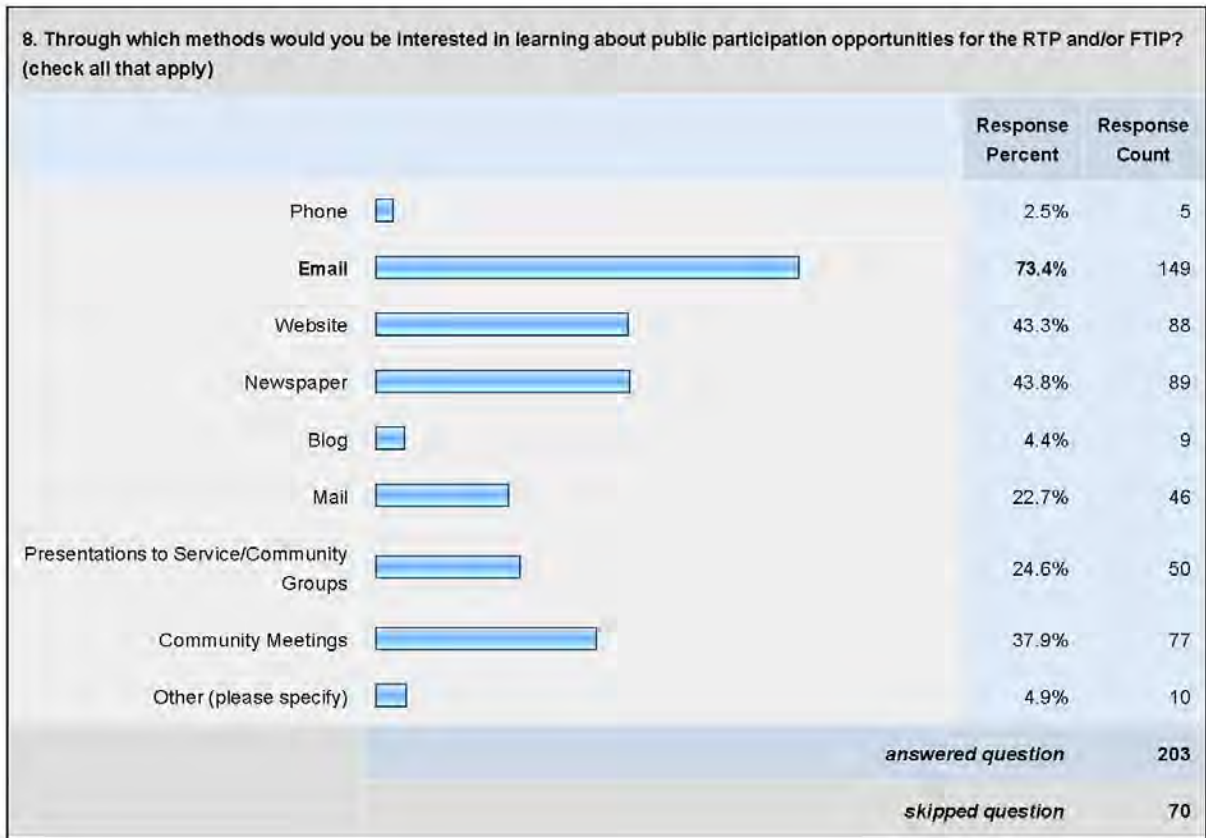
8. Through which methods would you be interested in learning about public participation opportunities for the RTP and/or FTIP? (check all that apply)

| | Response Percent | Response Count |
|---|---|---|
| Phone | 2.5% | 5 |
| **Email** | **73.4%** | 149 |
| Website | 43.3% | 88 |
| Newspaper | 43.8% | 89 |
| Blog | 4.4% | 9 |
| Mail | 22.7% | 46 |
| Presentations to Service/Community Groups | 24.6% | 50 |
| Community Meetings | 37.9% | 77 |
| Other (please specify) | 4.9% | 10 |
| | *answered question* | 203 |
| | *skipped question* | 70 |